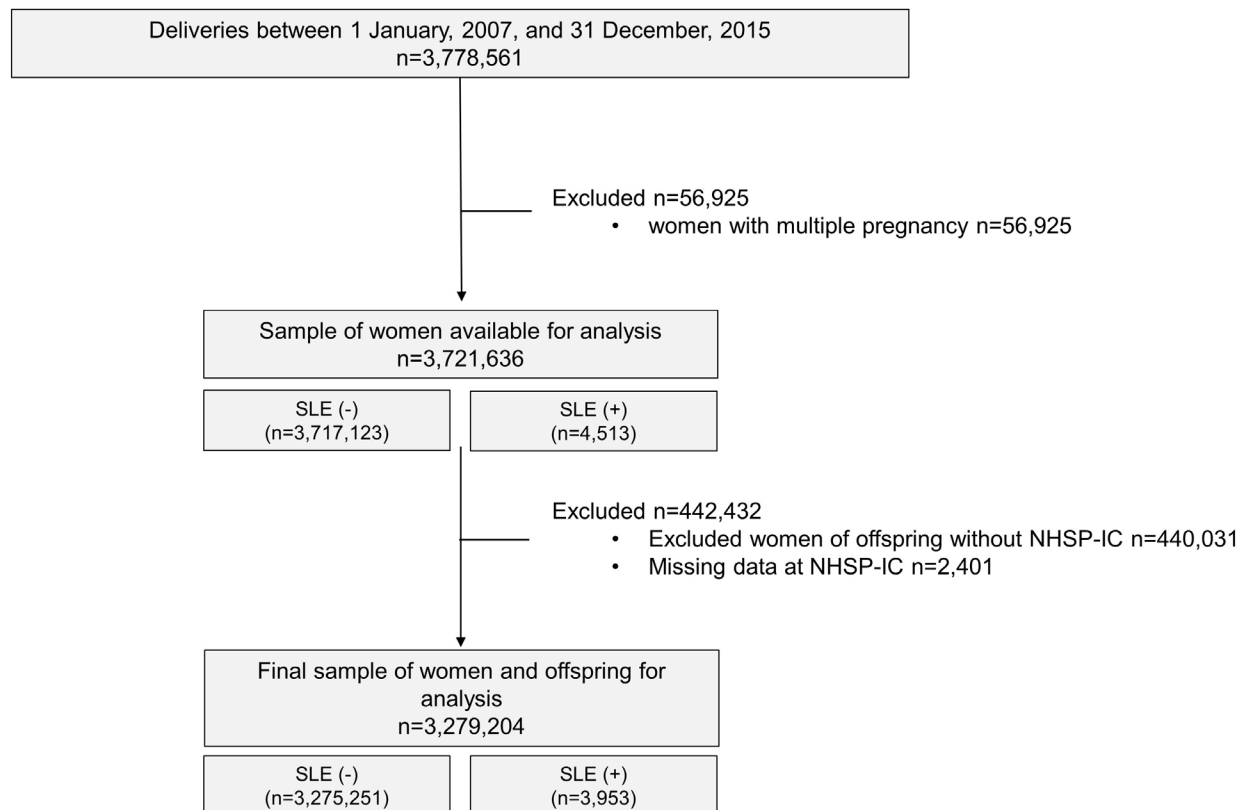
Deliveries between 1 January, 2007, and 31 December, 2015
n=3,778,561

Excluded n=56,925
• women with multiple pregnancy n=56,925

Sample of women available for analysis
n=3,721,636

SLE (-)
(n=3,717,123)

SLE (+)
(n=4,513)

Excluded n=442,432
• Excluded women of offspring without NHSP-IC n=440,031
• Missing data at NHSP-IC n=2,401

Final sample of women and offspring for analysis
n=3,279,204

SLE (-)
(n=3,275,251)

SLE (+)
(n=3,953)